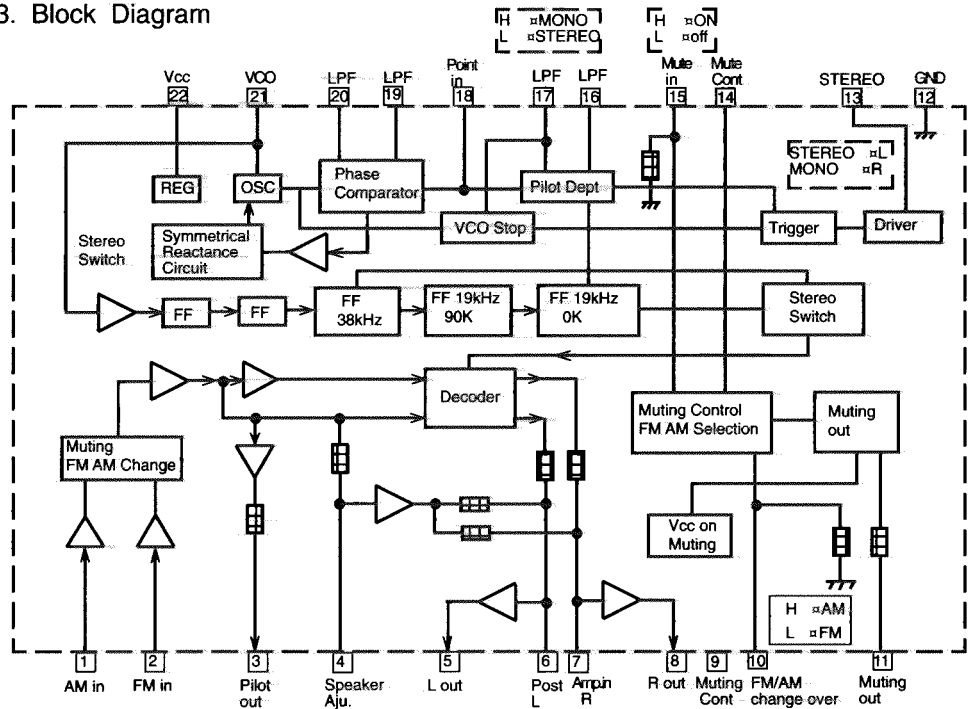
3. Block Diagram

H ¤MONO
L ¤STEREO

H ¤ON
L ¤off

Vcc 22
VCO 21
LPF 20
LPF 19
Point in 18
LPF 17
LPF 16
Mute in 15
Mute Cont 14
STEREO 13
GND 12

STEREO ¤L
MONO ¤R

REG
OSC
Phase Comparator
Pilot Dept
VCO Stop
Trigger
Driver
Symmetrical Reactance Circuit
Stereo Switch
FF
FF
FF 38kHz
FF 19kHz 90K
FF 19kHz 0K
Stereo Switch
Decoder
Muting Control FM AM Selection
Muting out
Muting FM AM Change
Vcc on Muting

H ¤AM
L ¤FM

1 AM in
2 FM in
3 Pilot out
4 Speaker Aju.
5 L out
6 Post L
7 Amp.in R
8 R out
9 Muting Cont
10 FM/AM change over
11 Muting out